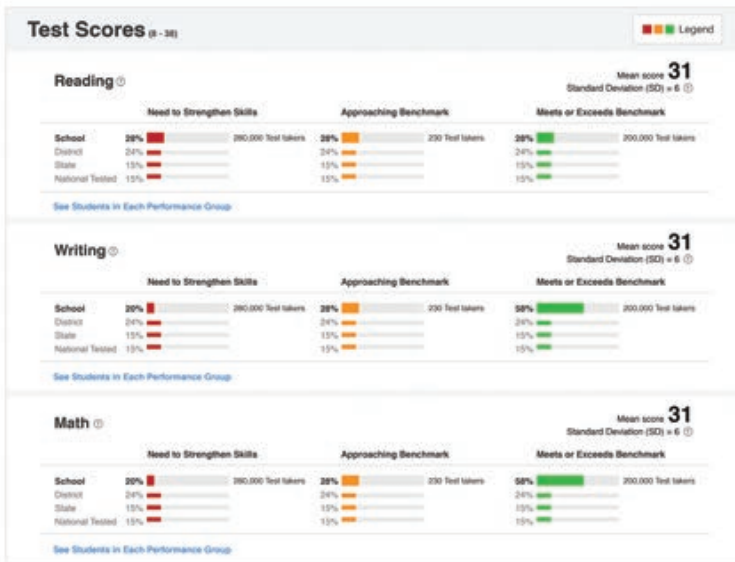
Test Scores (8 - 38)

Legend

Reading

Mean score 31
Standard Deviation (SD) = 6

| | Need to Strengthen Skills | | Approaching Benchmark | | Meets or Exceeds Benchmark | |
|---|---|---|---|---|---|---|
| School | 28% | 280,000 Test takers | 28% | 230 Test takers | 28% | 200,000 Test takers |
| District | 24% | | 24% | | 24% | |
| State | 15% | | 15% | | 15% | |
| National Tested | 15% | | 15% | | 15% | |

See Students in Each Performance Group

Writing

Mean score 31
Standard Deviation (SD) = 6

| | Need to Strengthen Skills | | Approaching Benchmark | | Meets or Exceeds Benchmark | |
|---|---|---|---|---|---|---|
| School | 20% | 280,000 Test takers | 28% | 230 Test takers | 58% | 200,000 Test takers |
| District | 24% | | 24% | | 24% | |
| State | 15% | | 15% | | 15% | |
| National Tested | 15% | | 15% | | 15% | |

See Students in Each Performance Group

Math

Mean score 31
Standard Deviation (SD) = 6

| | Need to Strengthen Skills | | Approaching Benchmark | | Meets or Exceeds Benchmark | |
|---|---|---|---|---|---|---|
| School | 20% | 280,000 Test takers | 28% | 230 Test takers | 58% | 200,000 Test takers |
| District | 24% | | 24% | | 24% | |
| State | 15% | | 15% | | 15% | |
| National Tested | 15% | | 15% | | 15% | |

See Students in Each Performance Group